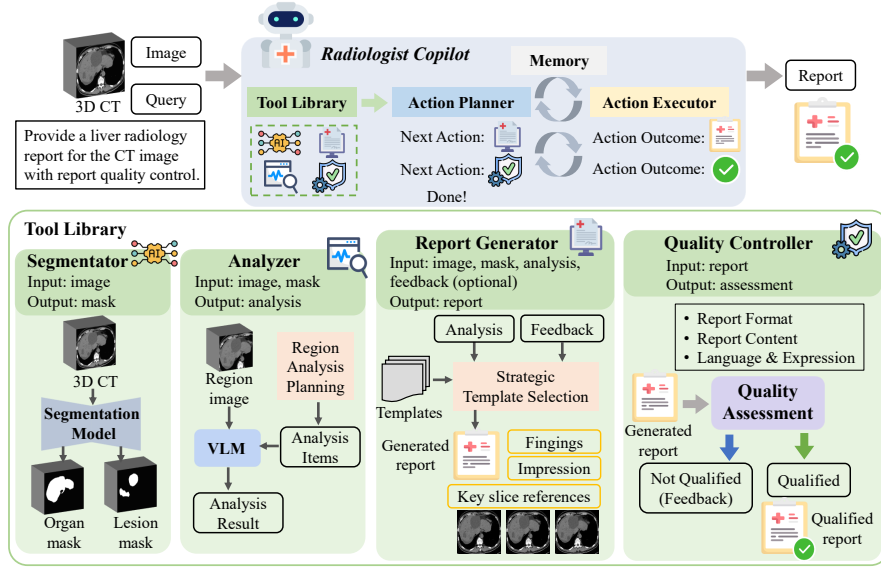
Image

Query

3D CT

Provide a liver radiology report for the CT image with report quality control.

Radiologist Copilot

Memory

Tool Library

Action Planner

Action Executor

Next Action:

Action Outcome:

Next Action:

Action Outcome:

Done!

Report

Tool Library

Segmentator
Input: image
Output: mask

3D CT

Segmentation Model

Organ mask

Lesion mask

Analyzer
Input: image, mask
Output: analysis

Region image

Region Analysis Planning

VLM

Analysis Items

Analysis Result

Report Generator
Input: image, mask, analysis, feedback (optional)
Output: report

Analysis

Feedback

Templates

Strategic Template Selection

Generated report

Fingings

Impression

Key slice references

Quality Controller
Input: report
Output: assessment

• Report Format
• Report Content
• Language & Expression

Generated report

Quality Assessment

Not Qualified (Feedback)

Qualified

Qualified report